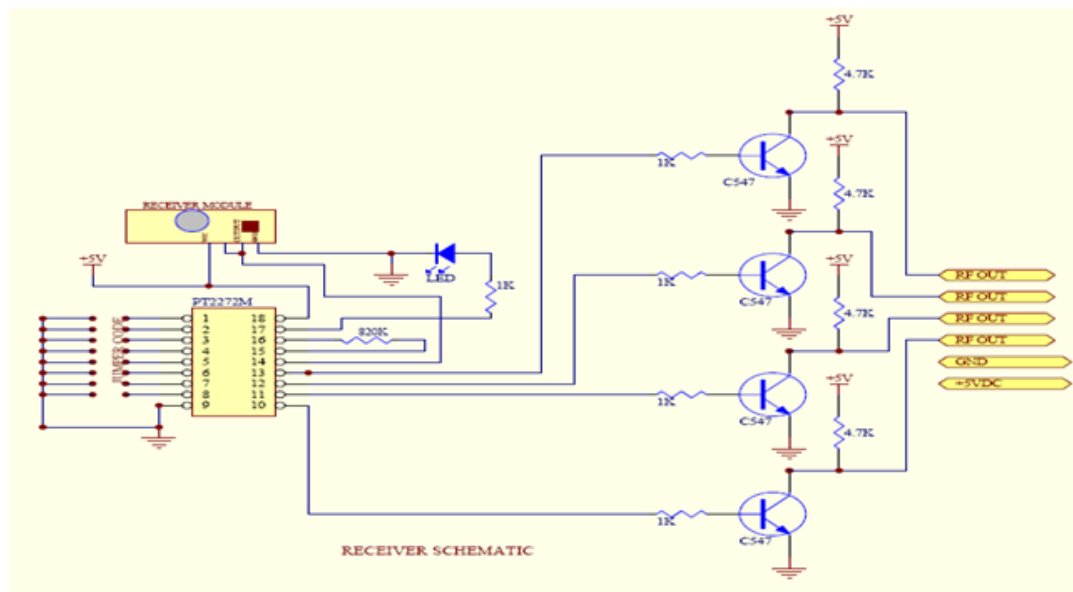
+5V
4.7K
+5V
1K
C547
4.7K
RECEIVER MODULE
+5V
1K
LED
C547
+5V
RF OUT
RF OUT
RF OUT
RF OUT
GND
+5VDC
PT2272M
1
2
3
4
5
6
7
8
9
18
17
16
15
14
13
12
11
10
JUMPER CODE
820K
4.7K
1K
C547
+5V
4.7K
1K
C547
RECEIVER SCHEMATIC